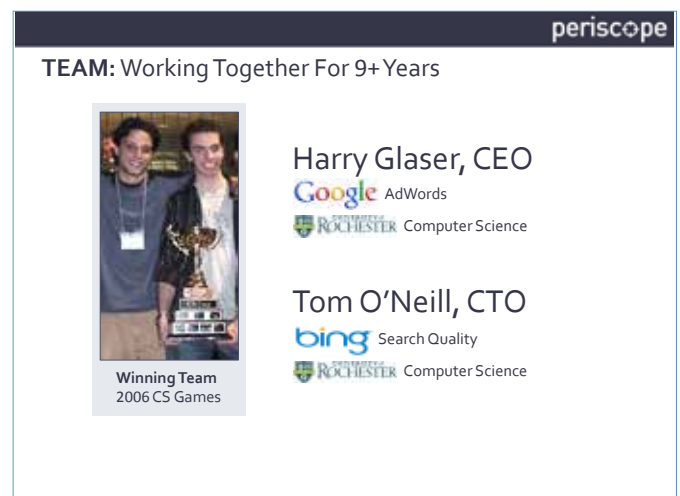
periscope

**TEAM:** Working Together For 9+ Years

Winning Team
2006 CS Games

Harry Glaser, CEO
Google AdWords
ROCHESTER Computer Science

Tom O'Neill, CTO
bing Search Quality
ROCHESTER Computer Science